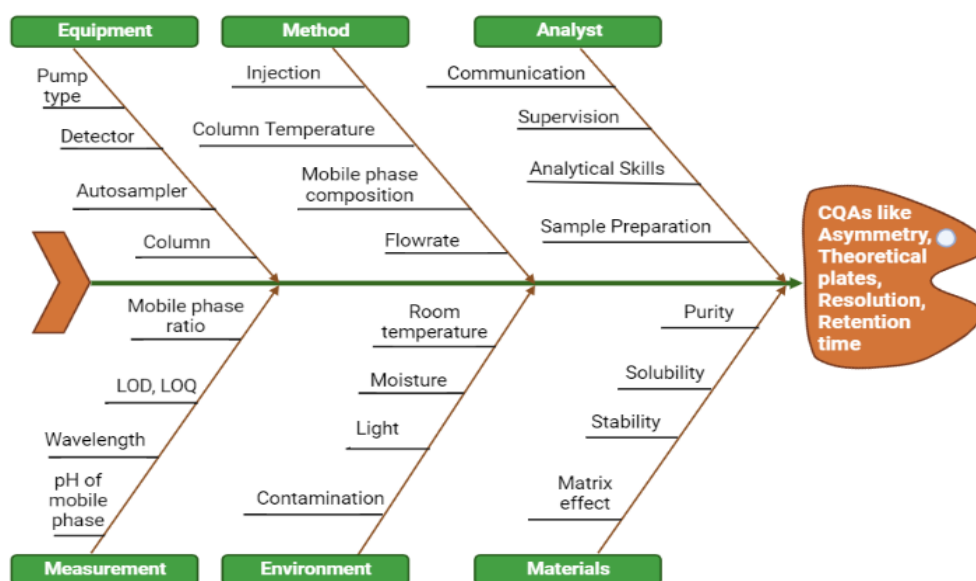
Equipment

Pump type

Detector

Autosampler

Column

Method

Injection

Column Temperature

Mobile phase composition

Flowrate

Analyst

Communication

Supervision

Analytical Skills

Sample Preparation

CQAs like Asymmetry, Theoretical plates, Resolution, Retention time

Mobile phase ratio

LOD, LOQ

Wavelength

pH of mobile phase

Measurement

Room temperature

Moisture

Light

Contamination

Environment

Purity

Solubility

Stability

Matrix effect

Materials